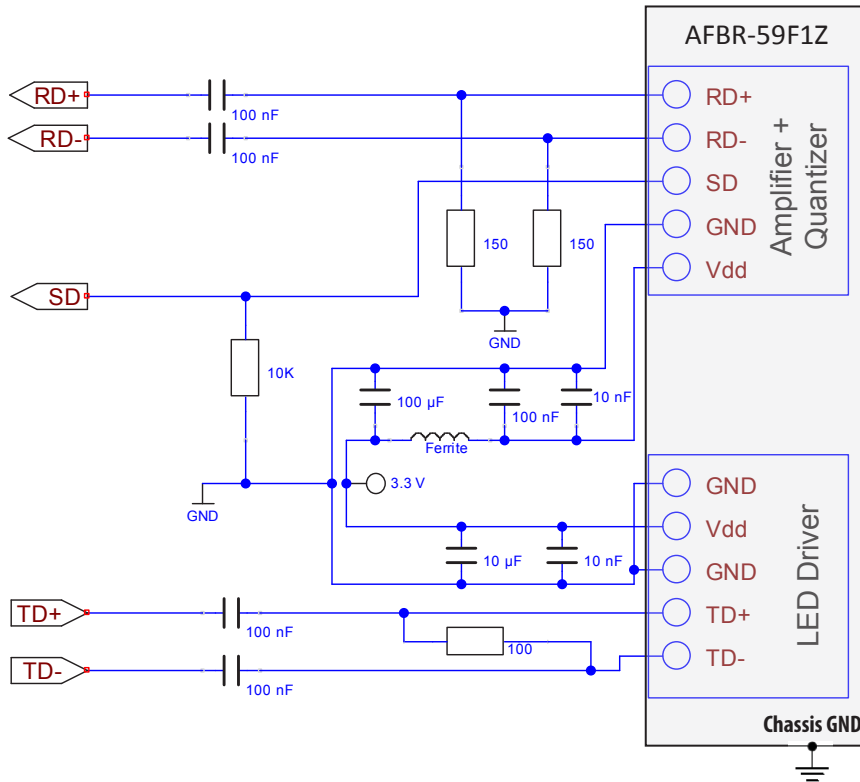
AFBR-59F1Z

RD+
RD-
SD
100 nF
100 nF
RD+
RD-
SD
GND
Vdd
Amplifier + Quantizer
150
150
GND
10K
100 µF
100 nF
10 nF
Ferrite
GND
3.3 V
GND
Vdd
GND
LED Driver
10 µF
10 nF
TD+
TD-
100 nF
100
100 nF
TD+
TD-
Chassis GND